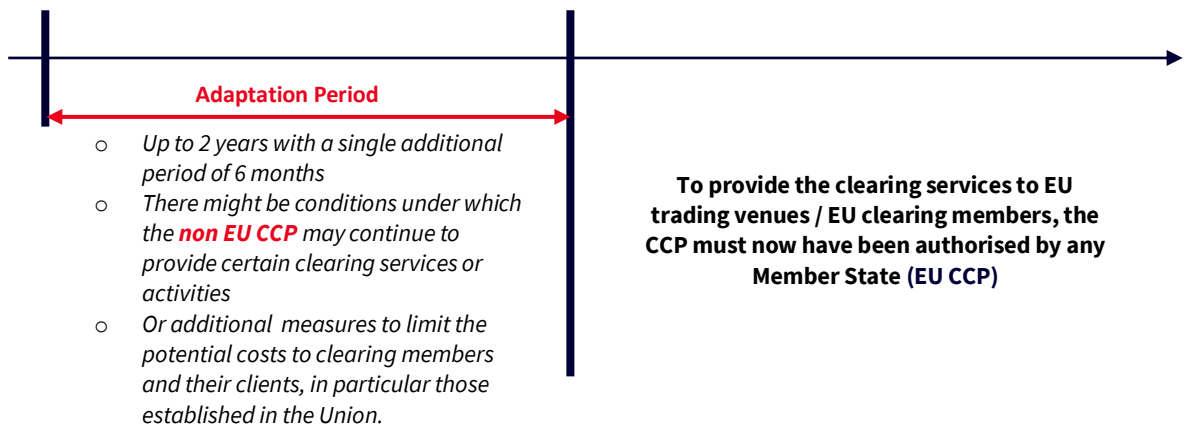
Adaptation Period

o Up to 2 years with a single additional period of 6 months
o There might be conditions under which the non EU CCP may continue to provide certain clearing services or activities
o Or additional measures to limit the potential costs to clearing members and their clients, in particular those established in the Union.

To provide the clearing services to EU trading venues / EU clearing members, the CCP must now have been authorised by any Member State (EU CCP)